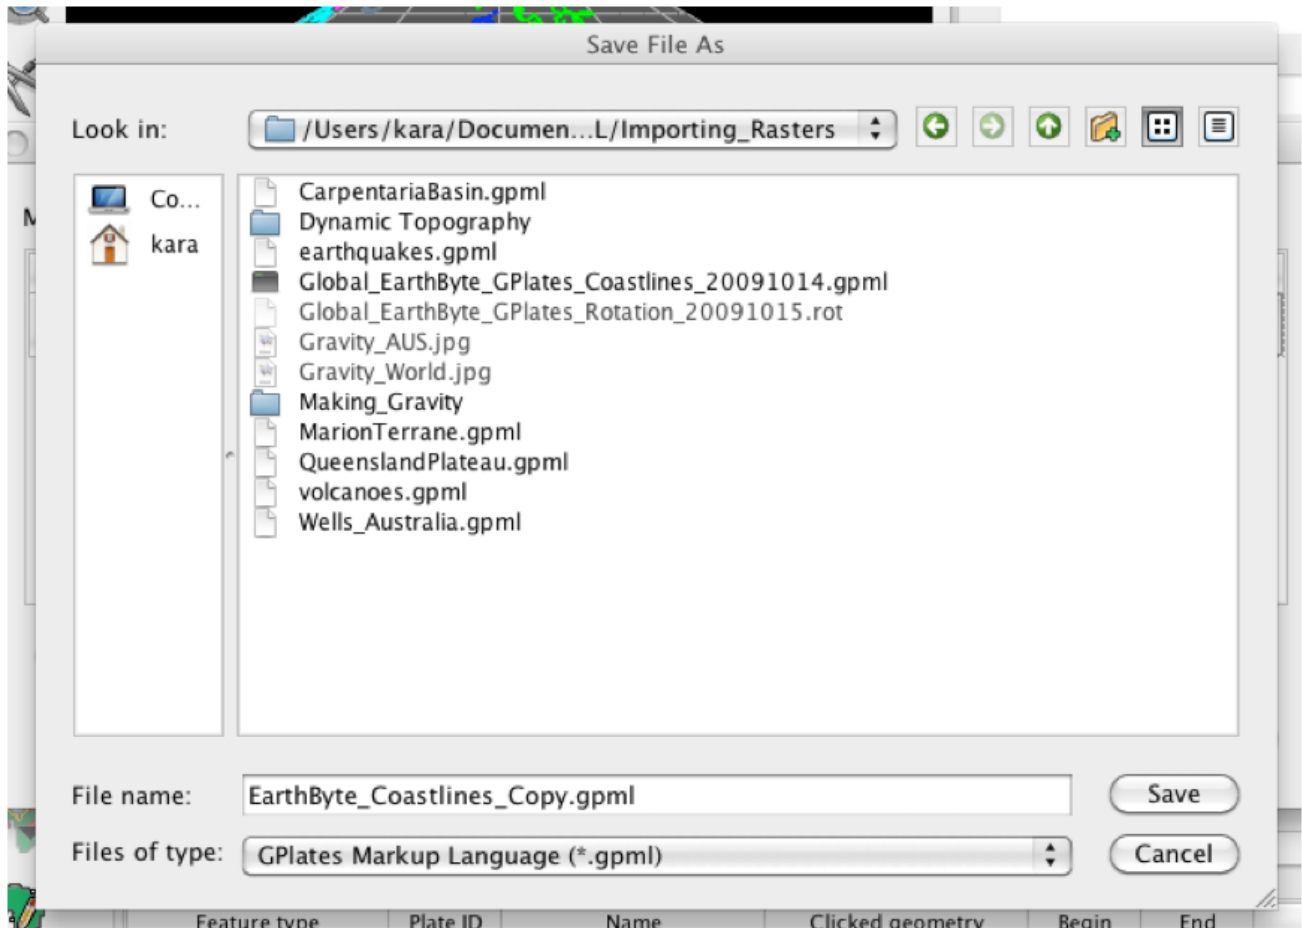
Save File As

Look in: /Users/kara/Documen...L/Importing_Rasters

Co...
kara

CarpentariaBasin.gpml
Dynamic Topography
earthquakes.gpml
Global_EarthByte_GPlates_Coastlines_20091014.gpml
Global_EarthByte_GPlates_Rotation_20091015.rot
Gravity_AUS.jpg
Gravity_World.jpg
Making_Gravity
MarionTerrane.gpml
QueenslandPlateau.gpml
volcanoes.gpml
Wells_Australia.gpml

File name: EarthByte_Coastlines_Copy.gpml
Save
Files of type: GPlates Markup Language (*.gpml)
Cancel

Feature type | Plate ID | Name | Clicked geometry | Begin | End